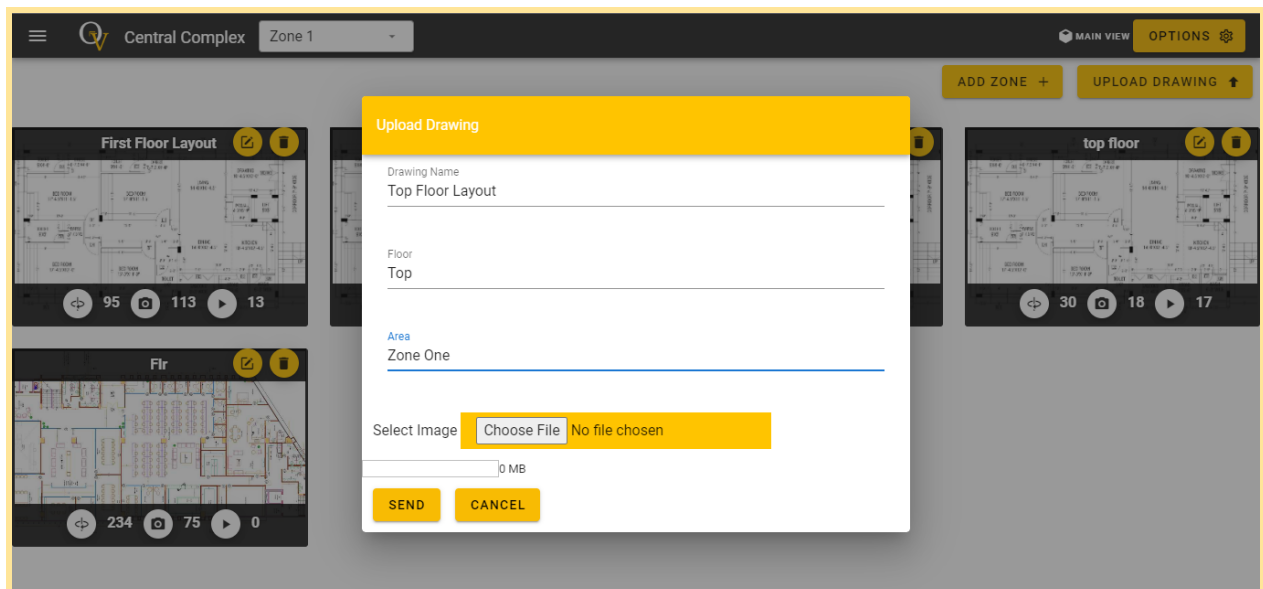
Central Complex
Zone 1
MAIN VIEW
OPTIONS
ADD ZONE +
UPLOAD DRAWING

First Floor Layout
95 113 13

Flr
234 75 0

top floor
30 18 17

Upload Drawing
Drawing Name
Top Floor Layout
Floor
Top
Area
Zone One
Select Image
Choose File No file chosen
0 MB
SEND
CANCEL